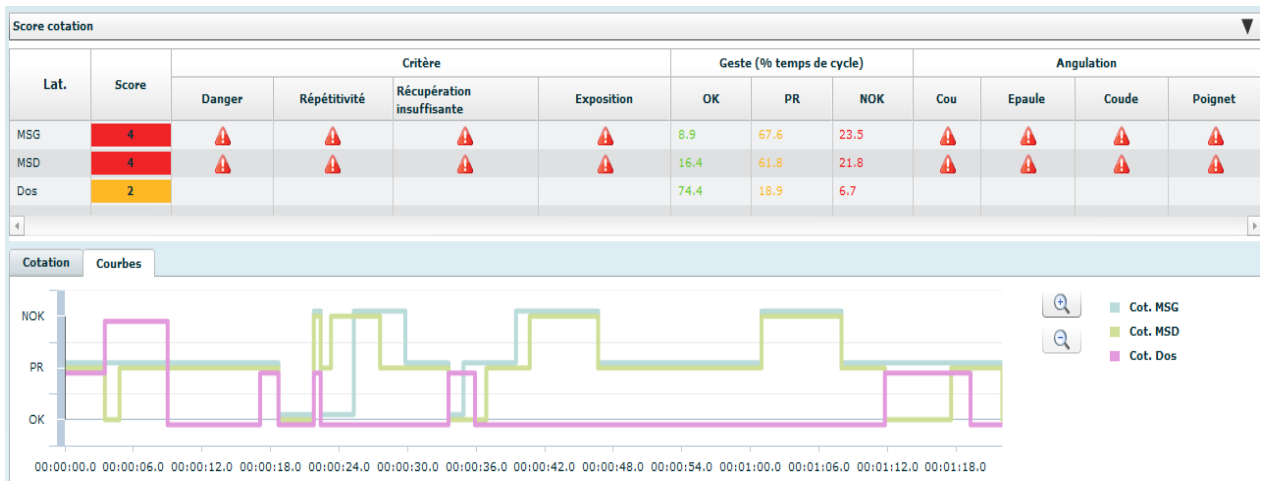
Score cotation

<table>
<tr><th rowspan="2">Lat.</th><th rowspan="2">Score</th><th colspan="4">Critère</th><th colspan="3">Geste (% temps de cycle)</th><th colspan="4">Angulation</th></tr>
<tr><th>Danger</th><th>Répétitivité</th><th>Récupération insuffisante</th><th>Exposition</th><th>OK</th><th>PR</th><th>NOK</th><th>Cou</th><th>Epaule</th><th>Coude</th><th>Poignet</th></tr>
<tr><td>MSG</td><td>4</td><td></td><td></td><td></td><td></td><td>8.9</td><td>67.6</td><td>23.5</td><td></td><td></td><td></td><td></td></tr>
<tr><td>MSD</td><td>4</td><td></td><td></td><td></td><td></td><td>16.4</td><td>61.8</td><td>21.8</td><td></td><td></td><td></td><td></td></tr>
<tr><td>Dos</td><td>2</td><td></td><td></td><td></td><td></td><td>74.4</td><td>18.9</td><td>6.7</td><td></td><td></td><td></td><td></td></tr>
</table>

Cotation
Courbes

NOK
PR
OK

00:00:00.0 00:00:06.0 00:00:12.0 00:00:18.0 00:00:24.0 00:00:30.0 00:00:36.0 00:00:42.0 00:00:48.0 00:00:54.0 00:01:00.0 00:01:06.0 00:01:12.0 00:01:18.0

Cot. MSG
Cot. MSD
Cot. Dos